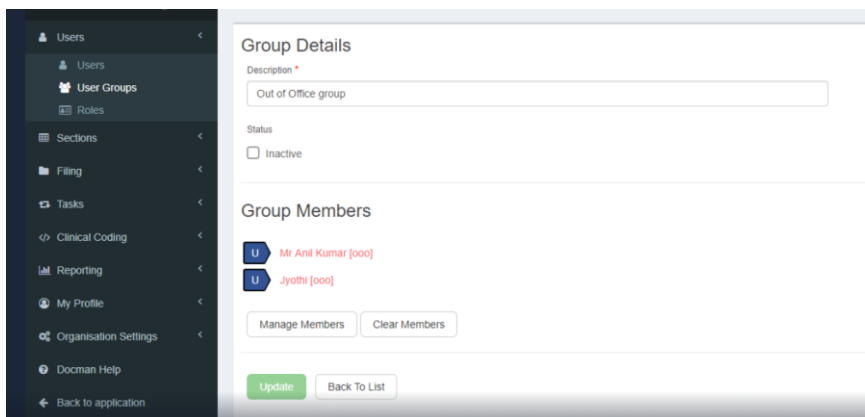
Users
Users
User Groups
Roles
Sections
Filing
Tasks
</> Clinical Coding
Reporting
My Profile
Organisation Settings
Docman Help
Back to application

Group Details
Description *
Out of Office group
Status
Inactive

Group Members
U Mr Anil Kumar [ooo]
U Jyothi [ooo]
Manage Members
Clear Members
Update
Back To List